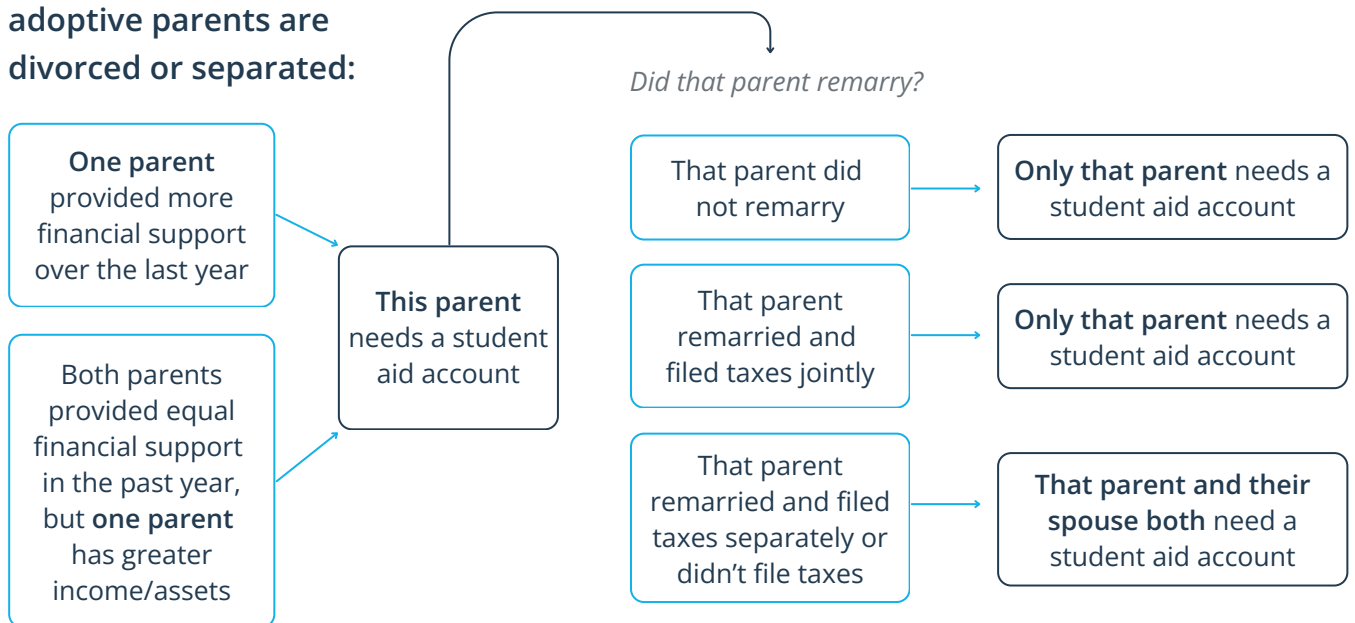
adoptive parents are divorced or separated:

One parent provided more financial support over the last year

Both parents provided equal financial support in the past year, but one parent has greater income/assets

This parent needs a student aid account

Did that parent remarry?

That parent did not remarry

Only that parent needs a student aid account

That parent remarried and filed taxes jointly

Only that parent needs a student aid account

That parent remarried and filed taxes separately or didn’t file taxes

That parent and their spouse both need a student aid account